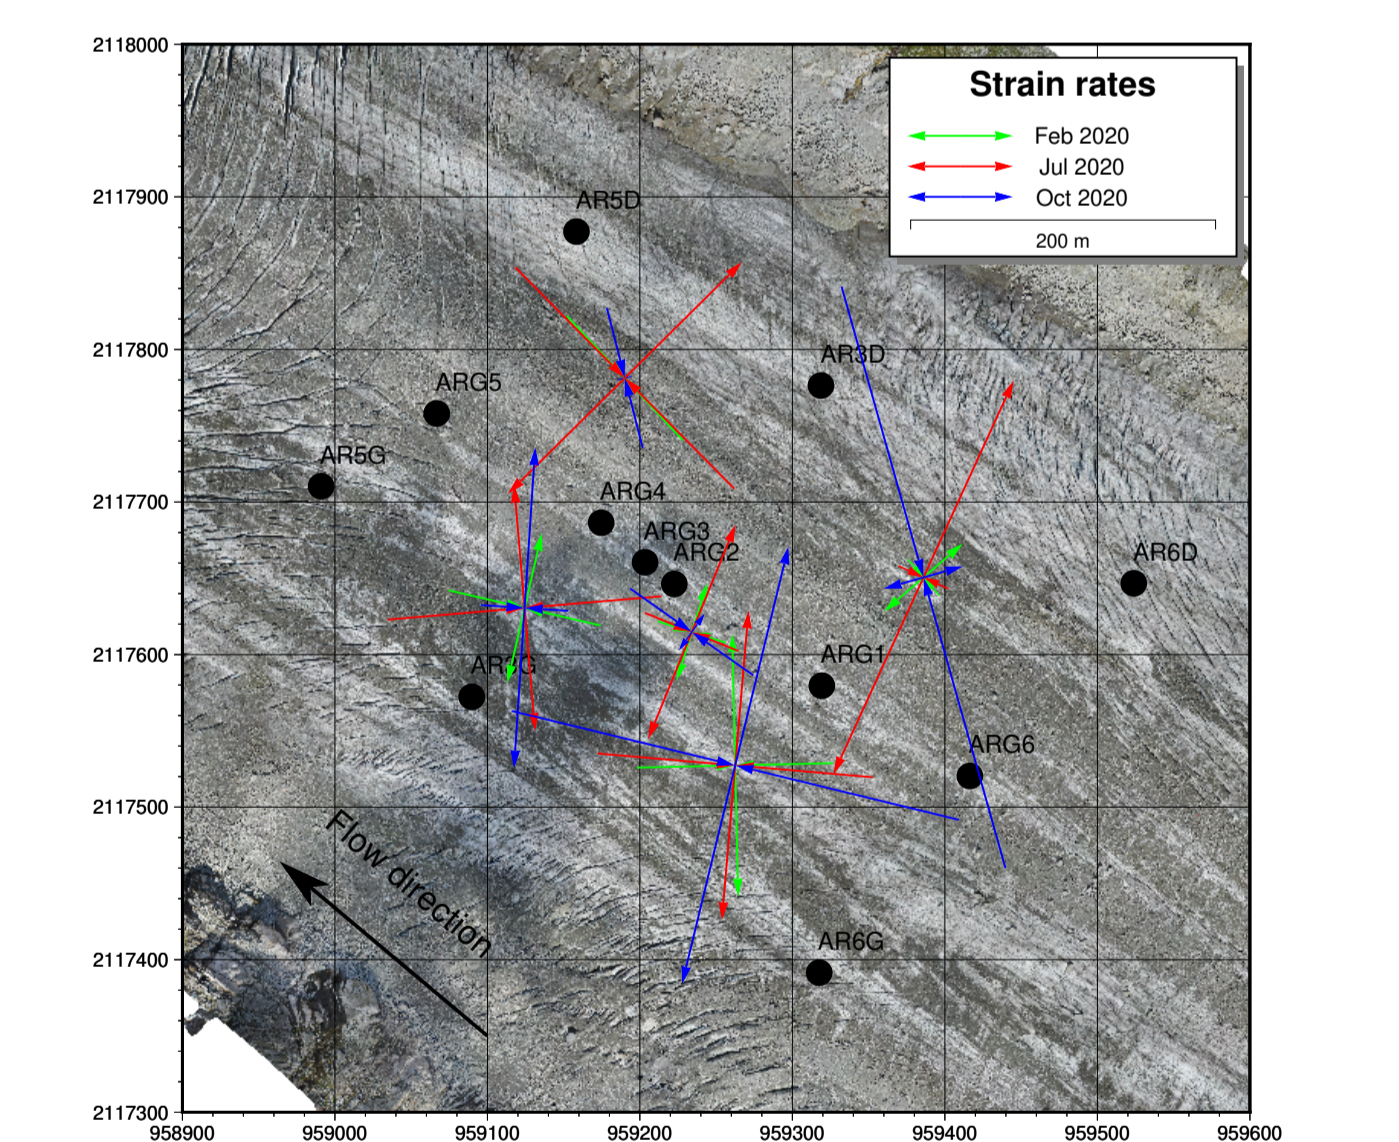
Strain rates

Feb 2020
Jul 2020
Oct 2020
200 m

2118000
2117900
2117800
2117700
2117600
2117500
2117400
2117300

958900
959000
959100
959200
959300
959400
959500
959600

AR5D
AR3D
ARG5
AR5G
ARG4
ARG3
ARG2
AR6D
ARG1
AR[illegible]G
ARG6
AR6G

Flow direction